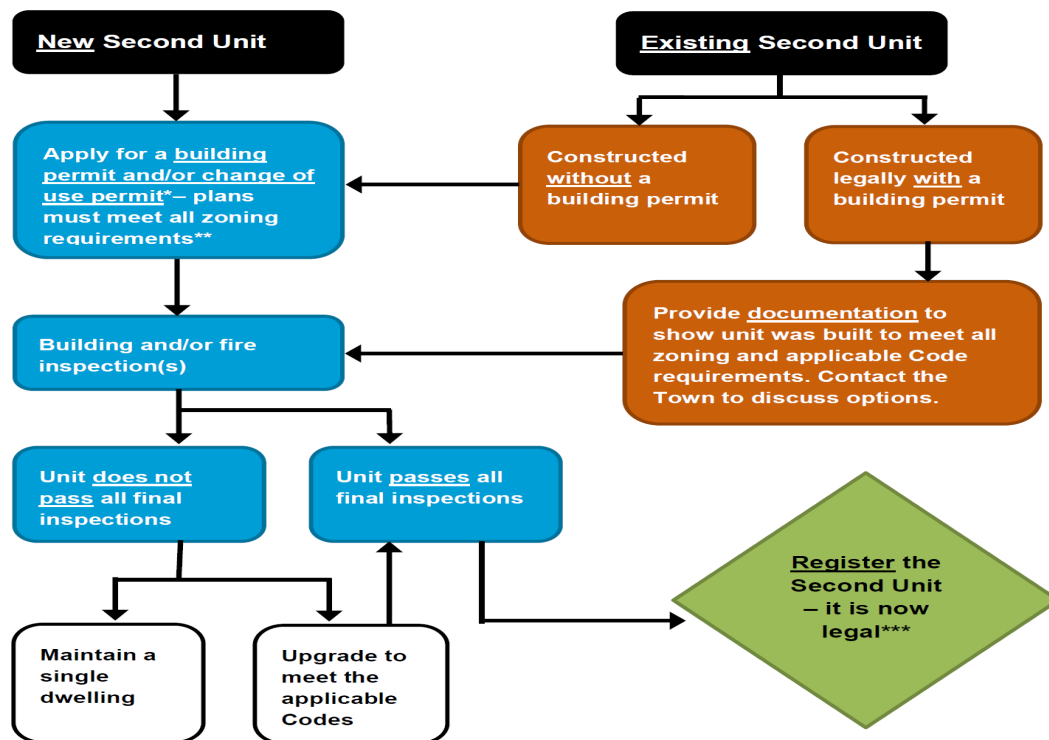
New Second Unit

Existing Second Unit

Apply for a building permit and/or change of use permit*– plans must meet all zoning requirements**

Constructed without a building permit

Constructed legally with a building permit

Provide documentation to show unit was built to meet all zoning and applicable Code requirements. Contact the Town to discuss options.

Building and/or fire inspection(s)

Unit does not pass all final inspections

Unit passes all final inspections

Register the Second Unit – it is now legal***

Maintain a single dwelling

Upgrade to meet the applicable Codes